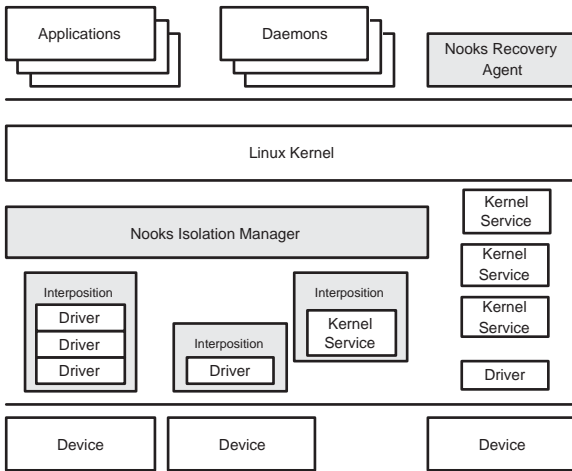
Applications

Daemons

Nooks Recovery Agent

Linux Kernel

Kernel Service

Nooks Isolation Manager

Kernel Service

Kernel Service

Interposition

Driver

Driver

Driver

Interposition

Driver

Interposition

Kernel Service

Driver

Device

Device

Device